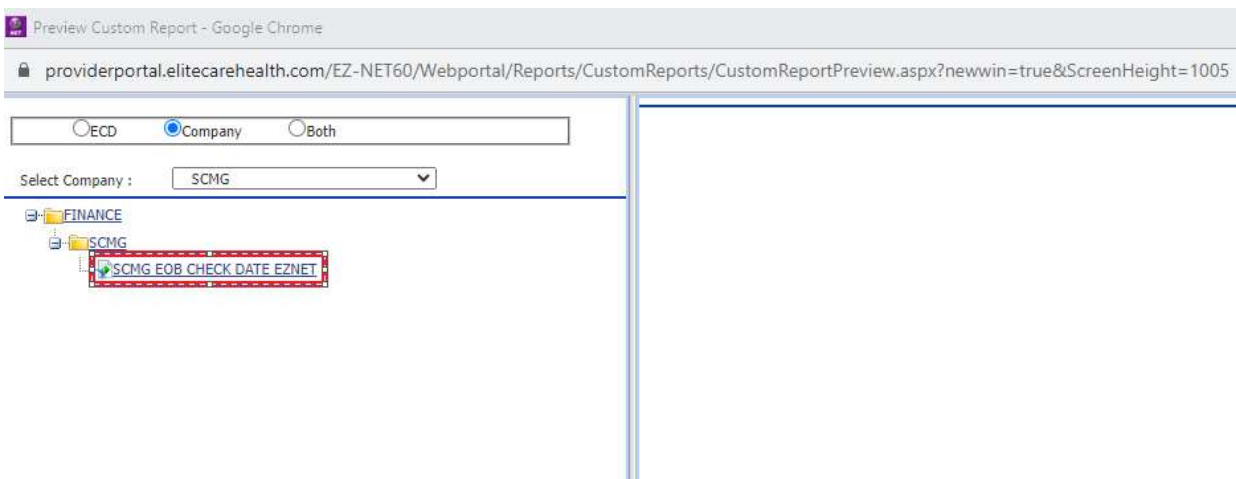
Preview Custom Report - Google Chrome

providerportal.elitecarehealth.com/EZ-NET60/Webportal/Reports/CustomReports/CustomReportPreview.aspx?newwin=true&ScreenHeight=1005

ECD Company Both

Select Company : SCMG

FINANCE

SCMG

SCMG EOB CHECK DATE EZNET